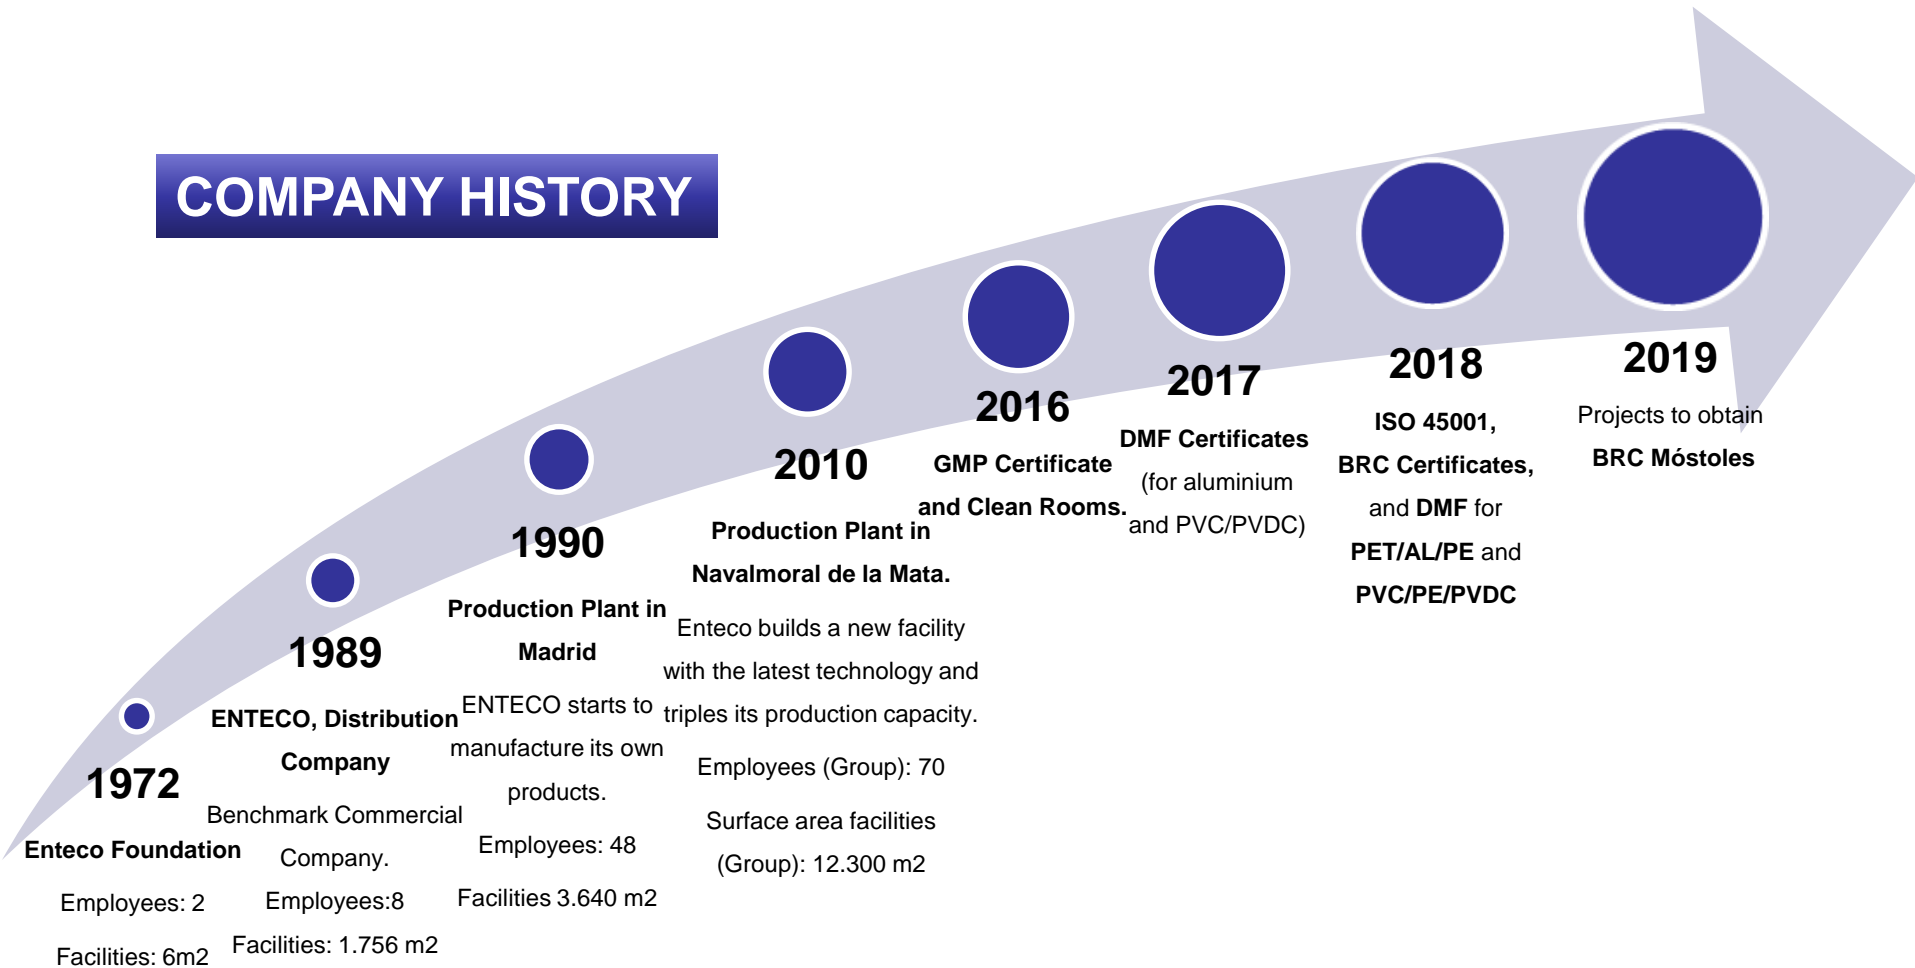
COMPANY HISTORY

1972

Enteco Foundation

Employees: 2

Facilities: 6m2

1989

ENTECO, Distribution Company

Benchmark Commercial Company.

Employees:8

Facilities: 1.756 m2

1990

Production Plant in Madrid

ENTECO starts to manufacture its own products.

Employees: 48

Facilities 3.640 m2

2010

Production Plant in Navalmoral de la Mata.

Enteco builds a new facility with the latest technology and triples its production capacity.

Employees (Group): 70

Surface area facilities (Group): 12.300 m2

2016

GMP Certificate and Clean Rooms.

2017

DMF Certificates (for aluminium and PVC/PVDC)

2018

ISO 45001, BRC Certificates, and DMF for PET/AL/PE and PVC/PE/PVDC

2019

Projects to obtain BRC Móstoles